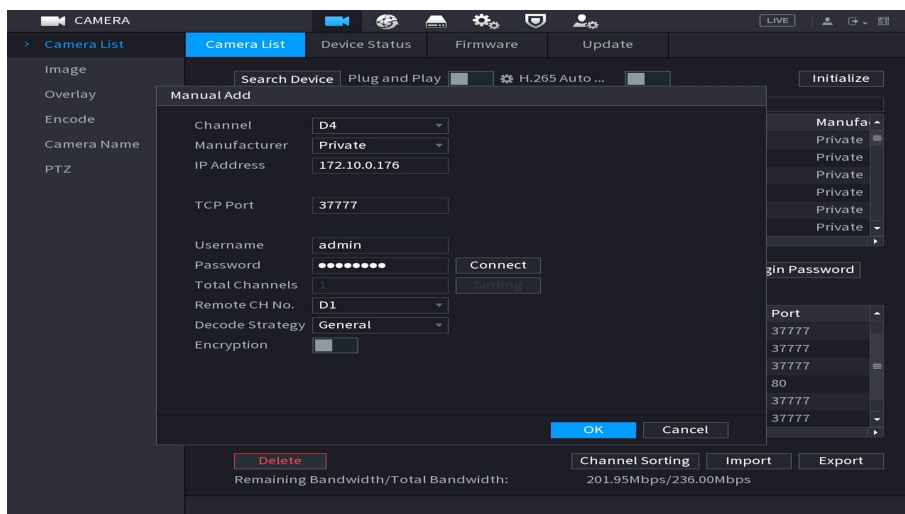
CAMERA

LIVE

Camera List
Image
Overlay
Encode
Camera Name
PTZ

Camera List | Device Status | Firmware | Update

Search Device | Plug and Play | H.265 Auto ... | Initialize

Manual Add

Channel D4
Manufacturer Private
IP Address 172.10.0.176

TCP Port 37777

Username admin
Password •••••••• Connect
Total Channels 1 Setting
Remote CH No. D1
Decode Strategy General
Encryption

OK Cancel

| Manufa |
|---|
| Private |
| Private |
| Private |
| Private |
| Private |
| Private |

gin Password

| Port |
|---|
| 37777 |
| 37777 |
| 37777 |
| 80 |
| 37777 |
| 37777 |

Delete
Channel Sorting | Import | Export
Remaining Bandwidth/Total Bandwidth: 201.95Mbps/236.00Mbps